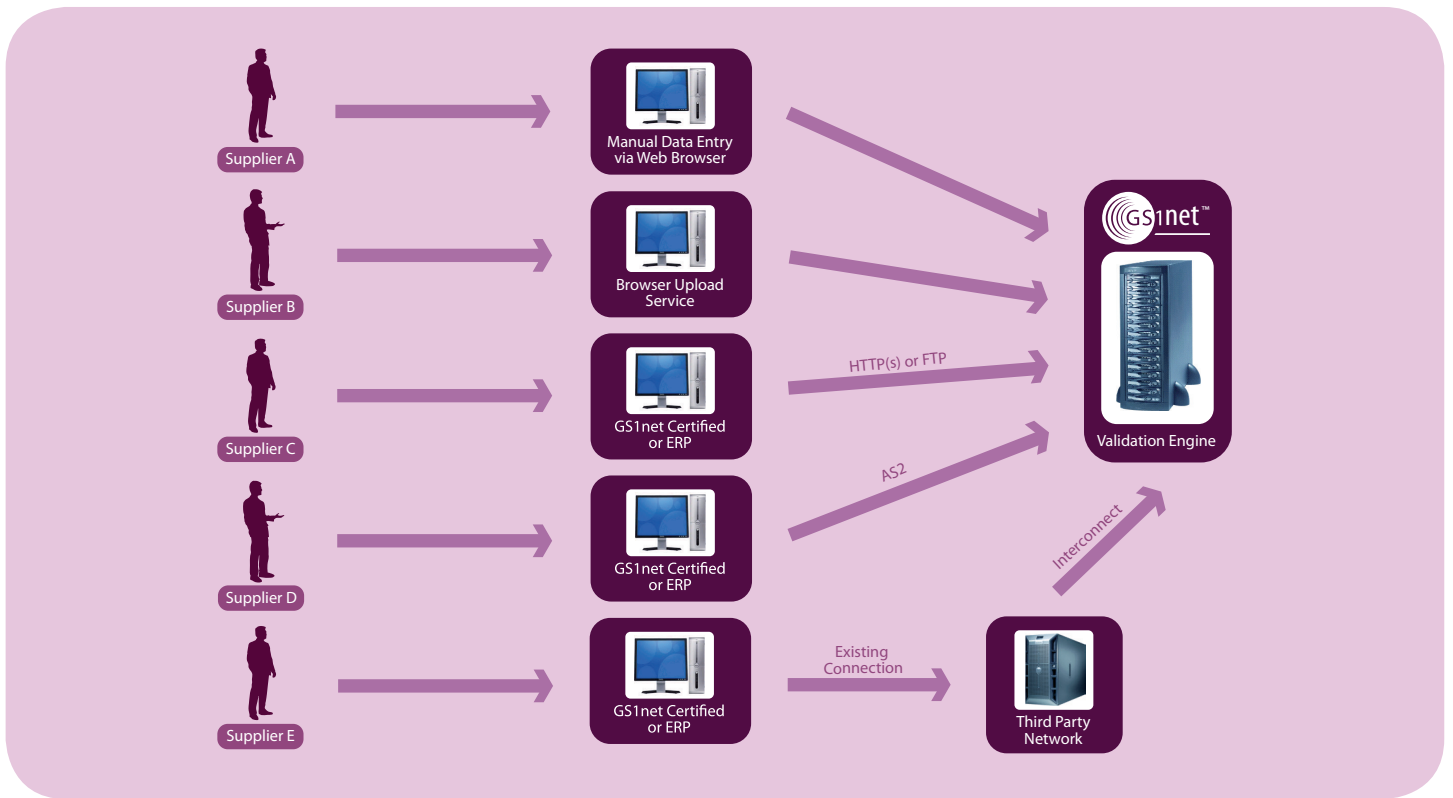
Supplier A

Manual Data Entry via Web Browser

Supplier B

Browser Upload Service

Supplier C

GS1net Certified or ERP

HTTP(s) or FTP

Supplier D

GS1net Certified or ERP

AS2

Supplier E

GS1net Certified or ERP

Existing Connection

Third Party Network

Interconnect

GS1net™

Validation Engine